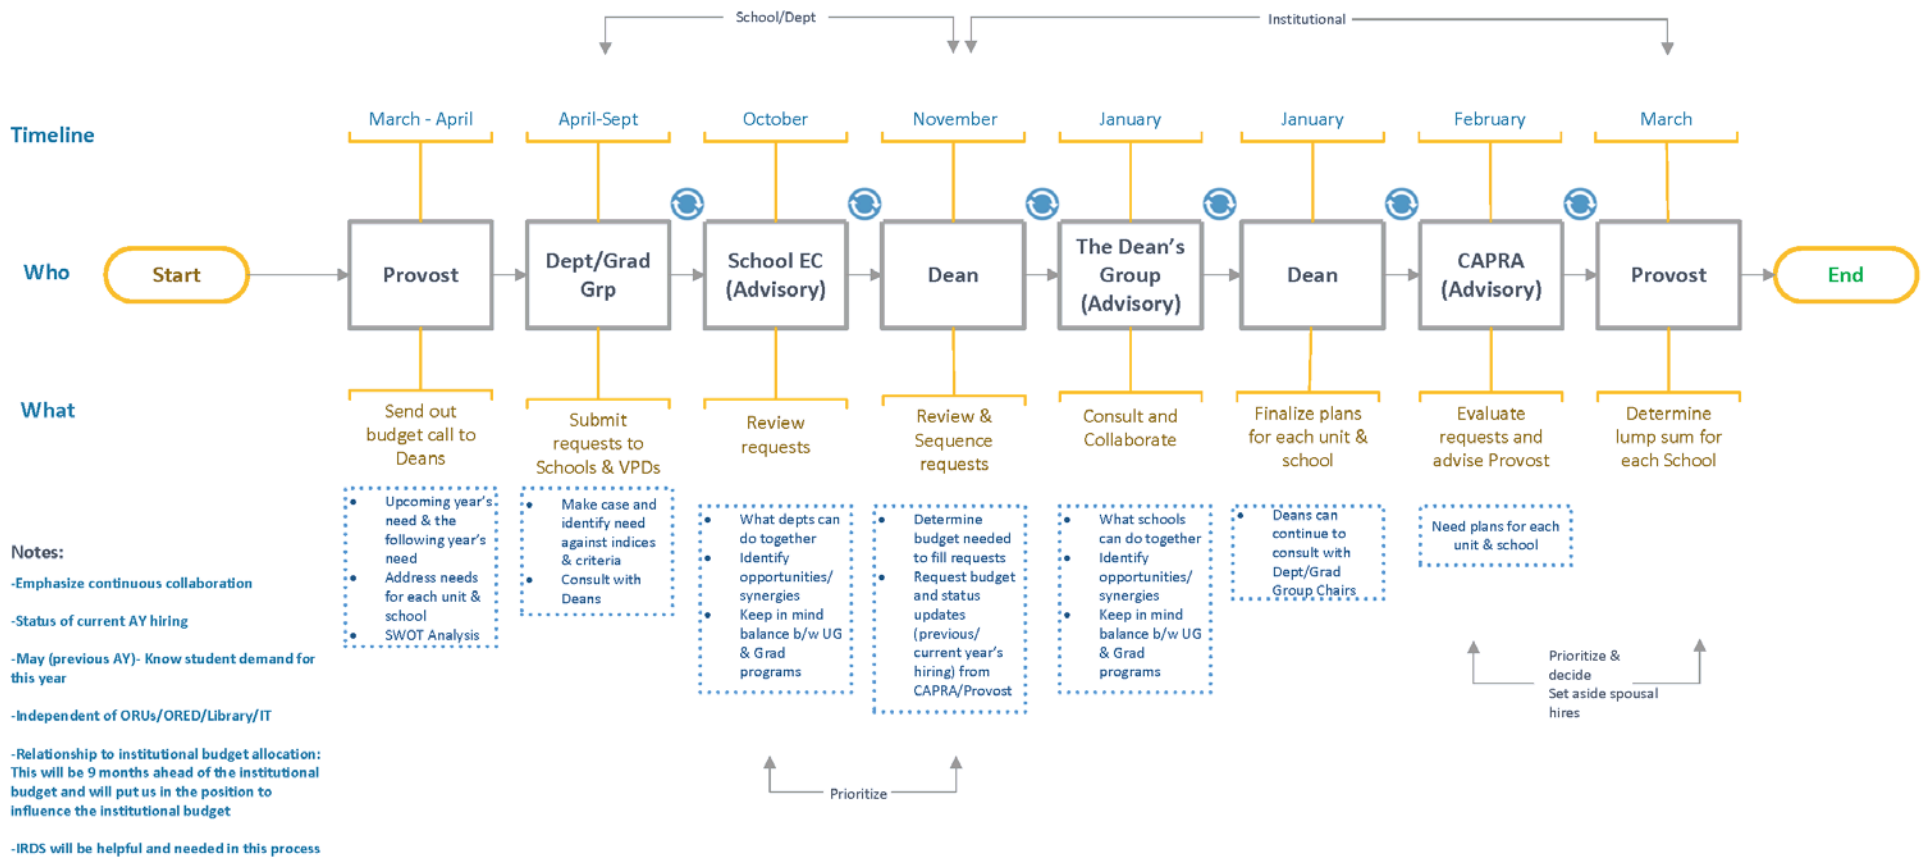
School/Dept

Institutional

Timeline

March - April

April-Sept

October

November

January

January

February

March

Who

Start

Provost

Dept/Grad Grp

School EC (Advisory)

Dean

The Dean's Group (Advisory)

Dean

CAPRA (Advisory)

Provost

End

What

Send out budget call to Deans

Submit requests to Schools & VPDs

Review requests

Review & Sequence requests

Consult and Collaborate

Finalize plans for each unit & school

Evaluate requests and advise Provost

Determine lump sum for each School

- Upcoming year's need & the following year's need
- Address needs for each unit & school
- SWOT Analysis

- Make case and identify need against indices & criteria
- Consult with Deans

- What depts can do together
- Identify opportunities/ synergies
- Keep in mind balance b/w UG & Grad programs

- Determine budget needed to fill requests
- Request budget and status updates (previous/ current year's hiring) from CAPRA/Provost

- What schools can do together
- Identify opportunities/ synergies
- Keep in mind balance b/w UG & Grad programs

- Deans can continue to consult with Dept/Grad Group Chairs

Need plans for each unit & school

Prioritize & decide
Set aside spousal hires

Prioritize

Notes:

-Emphasize continuous collaboration

-Status of current AY hiring

-May (previous AY)- Know student demand for this year

-Independent of ORUs/ORED/Library/IT

-Relationship to institutional budget allocation: This will be 9 months ahead of the institutional budget and will put us in the position to influence the institutional budget

-IRDS will be helpful and needed in this process